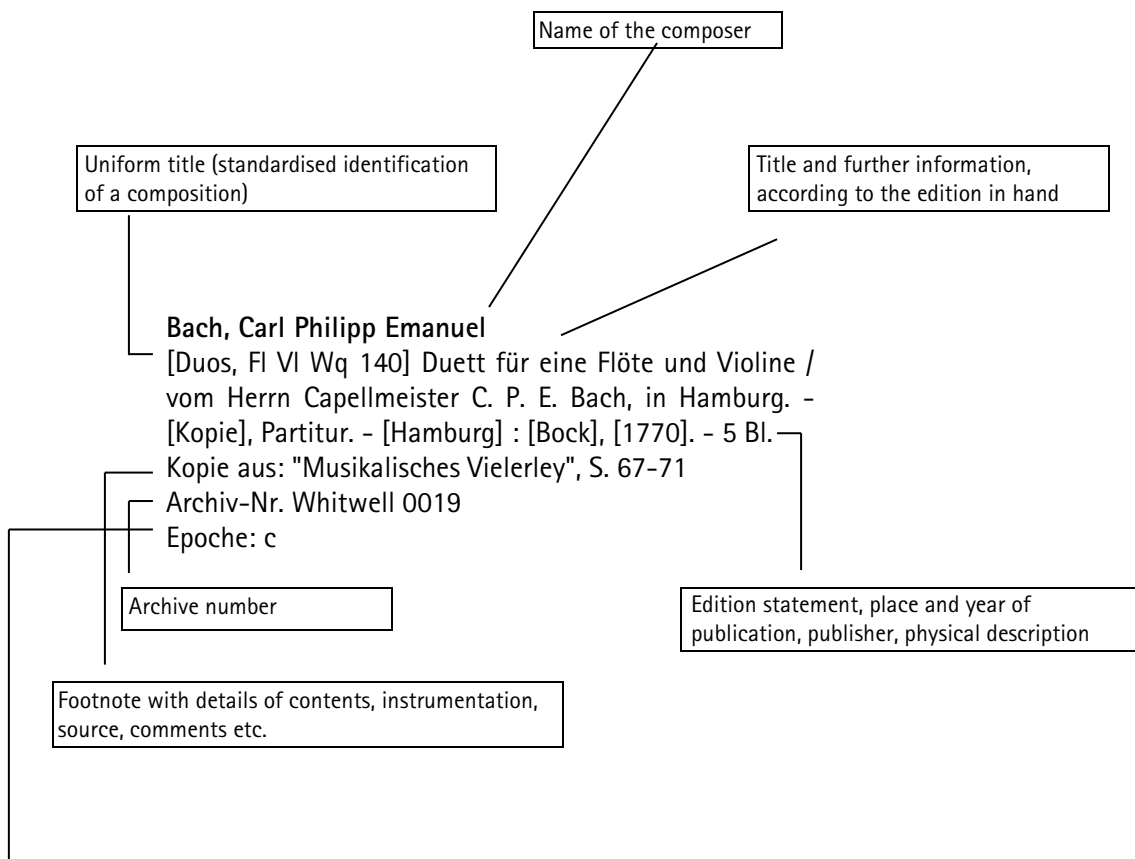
Name of the composer

Uniform title (standardised identification of a composition)

Title and further information, according to the edition in hand

**Bach, Carl Philipp Emanuel**
[Duos, Fl Vl Wq 140] Duett für eine Flöte und Violine / vom Herrn Capellmeister C. P. E. Bach, in Hamburg. - [Kopie], Partitur. - [Hamburg] : [Bock], [1770]. - 5 Bl.
Kopie aus: "Musikalisches Vielerley", S. 67-71
Archiv-Nr. Whitwell 0019
Epoche: c

Archive number

Edition statement, place and year of publication, publisher, physical description

Footnote with details of contents, instrumentation, source, comments etc.